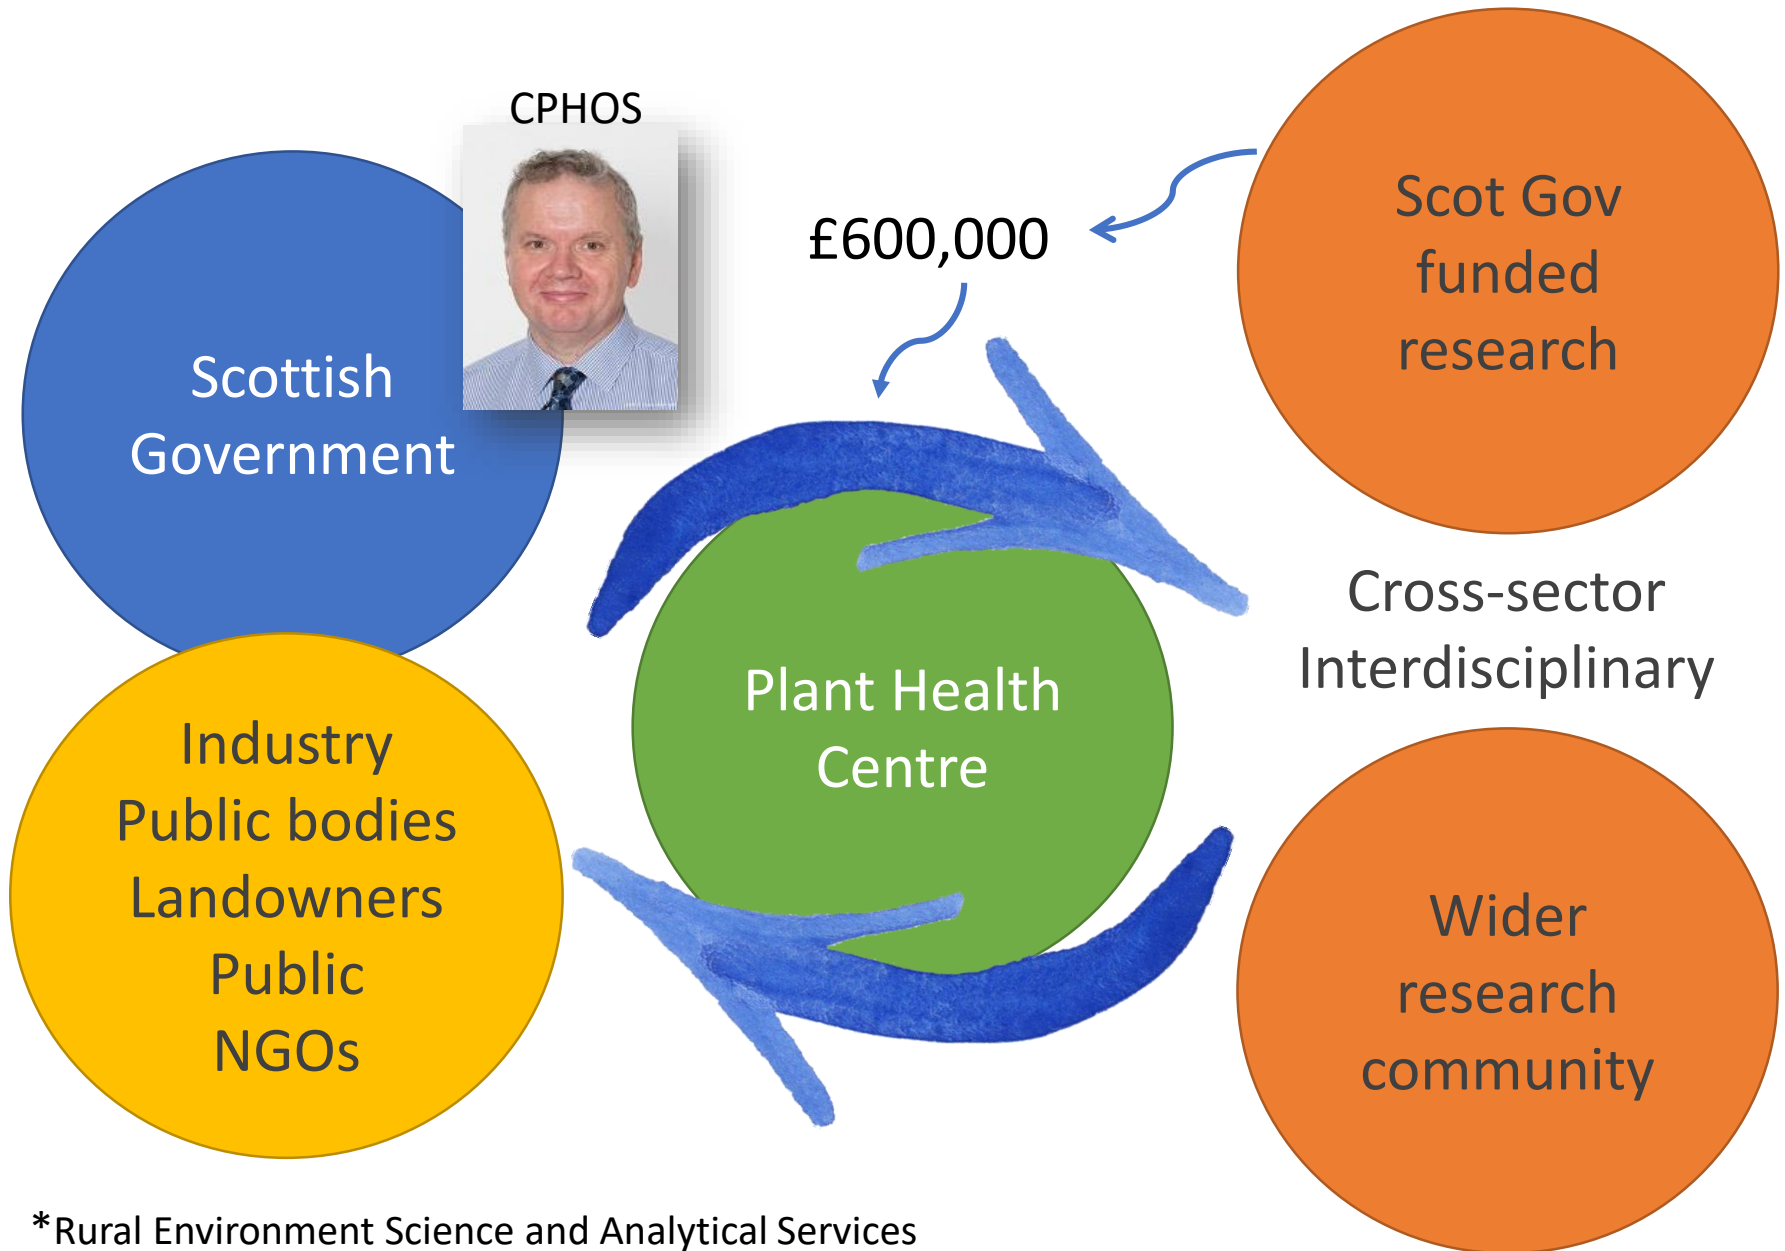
CPHOS

Scottish Government

£600,000

Scot Gov funded research

Plant Health Centre

Cross-sector Interdisciplinary

Industry
Public bodies
Landowners
Public
NGOs

Wider research community

*Rural Environment Science and Analytical Services